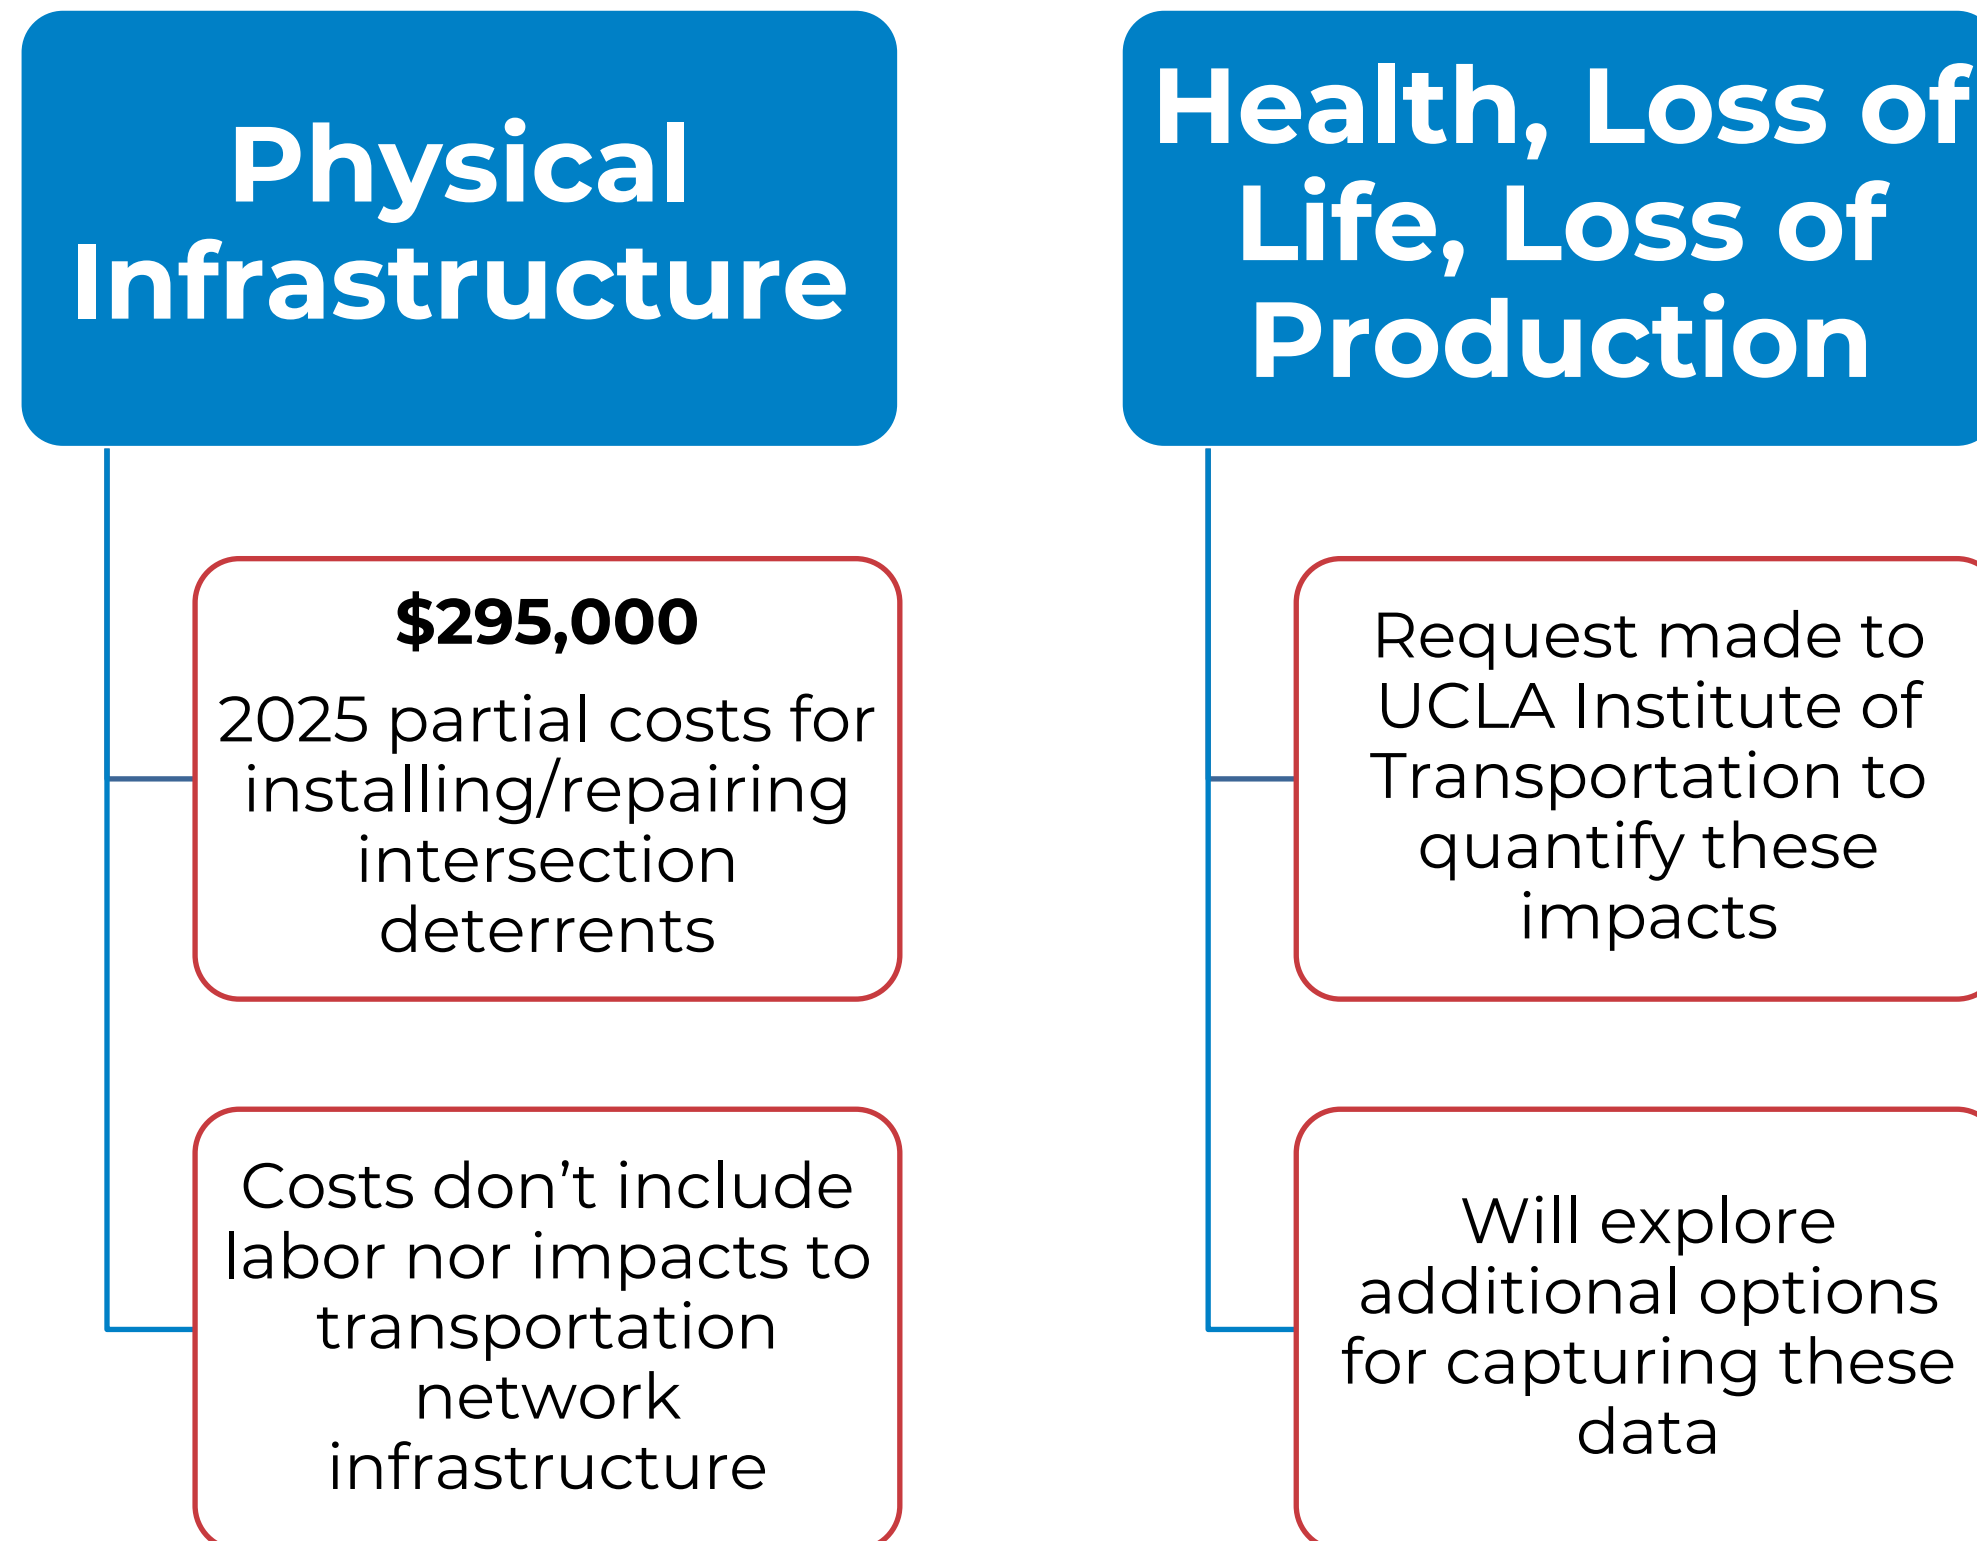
Physical Infrastructure

$295,000

2025 partial costs for installing/repairing intersection deterrents

Costs don’t include labor nor impacts to transportation network infrastructure

Health, Loss of Life, Loss of Production

Request made to UCLA Institute of Transportation to quantify these impacts

Will explore additional options for capturing these data